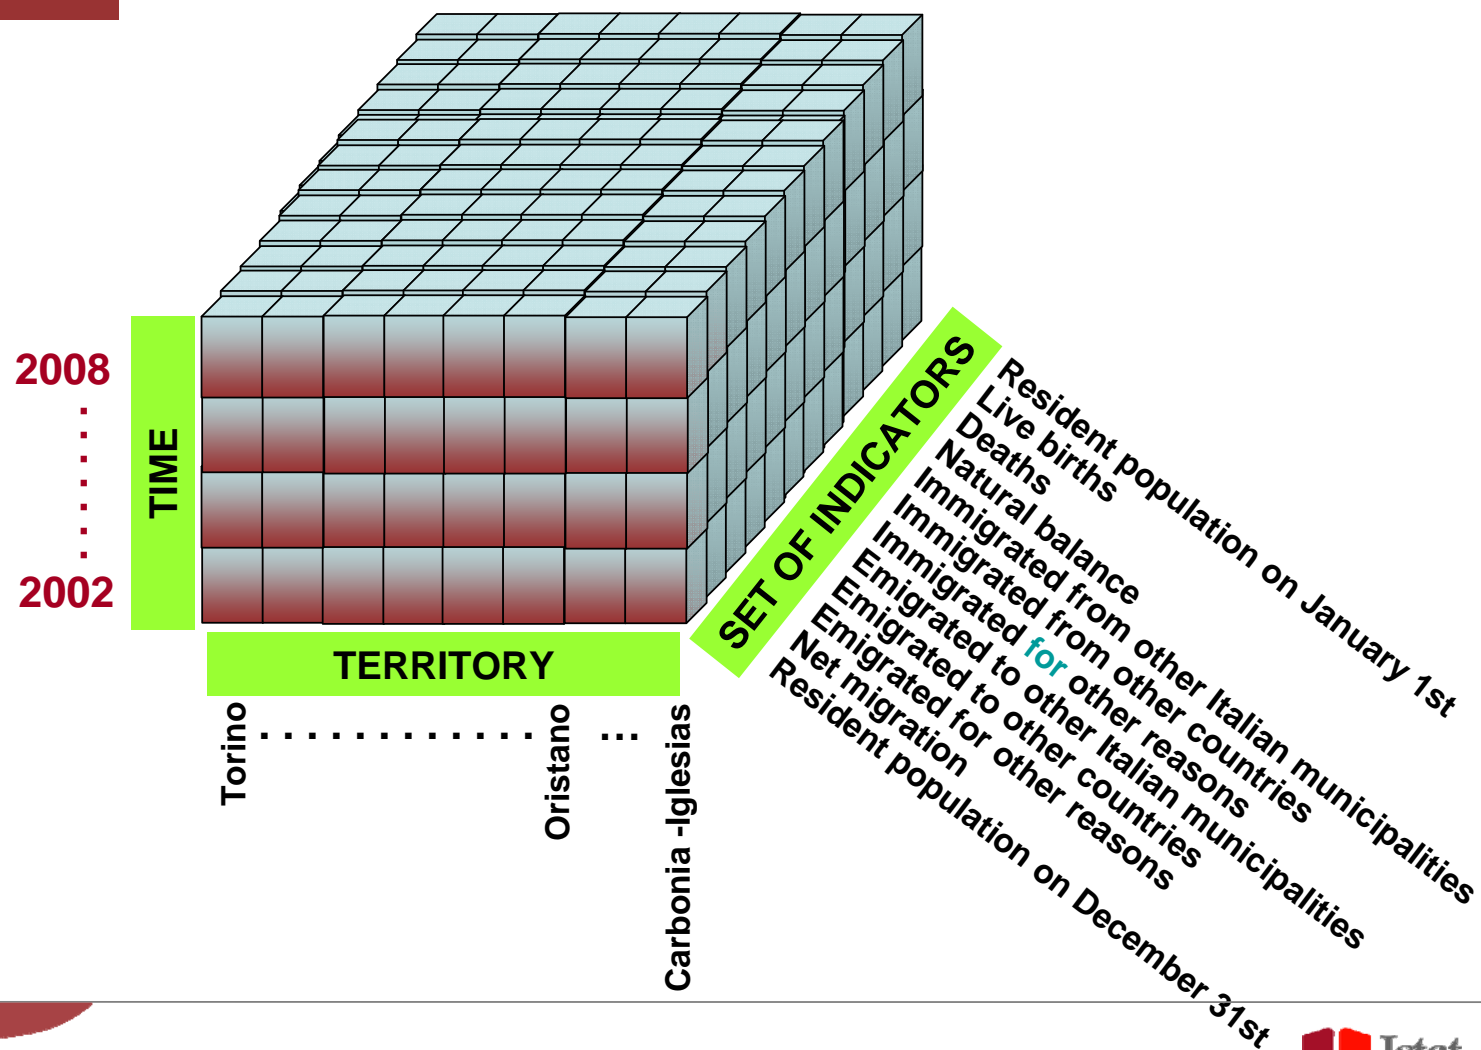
2008
2002
TIME
TERRITORY
Torino
Oristano
Carbonia -Iglesias
SET OF INDICATORS
Resident population on January 1st
Live births
Deaths
Natural balance
Immigrated from other Italian municipalities
Immigrated from other countries
Immigrated for other reasons
Emigrated to other Italian municipalities
Emigrated to other countries
Emigrated for other reasons
Net migration
Resident population on December 31st
Istat